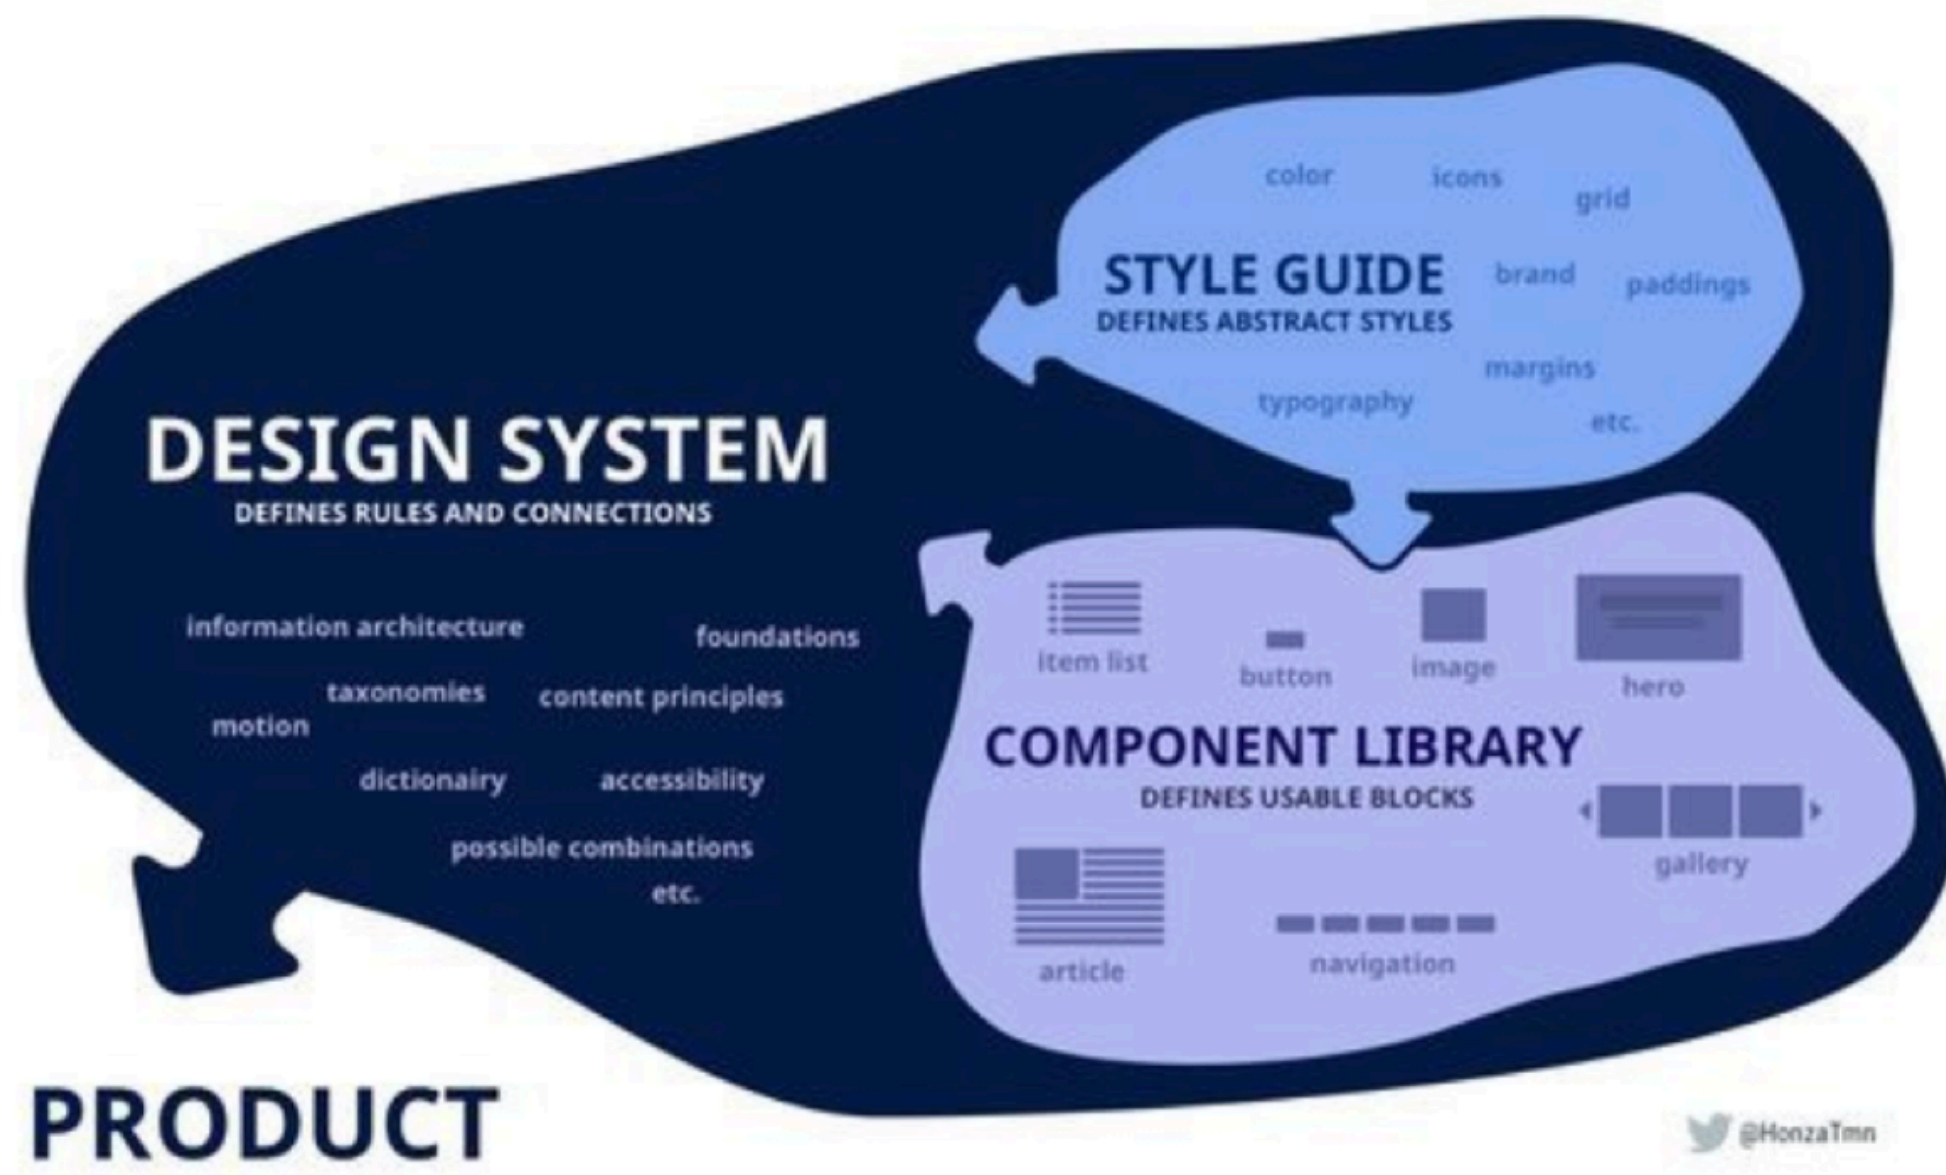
color icons grid

STYLE GUIDE
DEFINES ABSTRACT STYLES

brand paddings

margins

typography

etc.

DESIGN SYSTEM
DEFINES RULES AND CONNECTIONS

information architecture foundations

taxonomies content principles

motion

dictionairy accessibility

possible combinations

etc.

item list button image hero

COMPONENT LIBRARY
DEFINES USABLE BLOCKS

gallery

article navigation

PRODUCT

@HonzaTmn